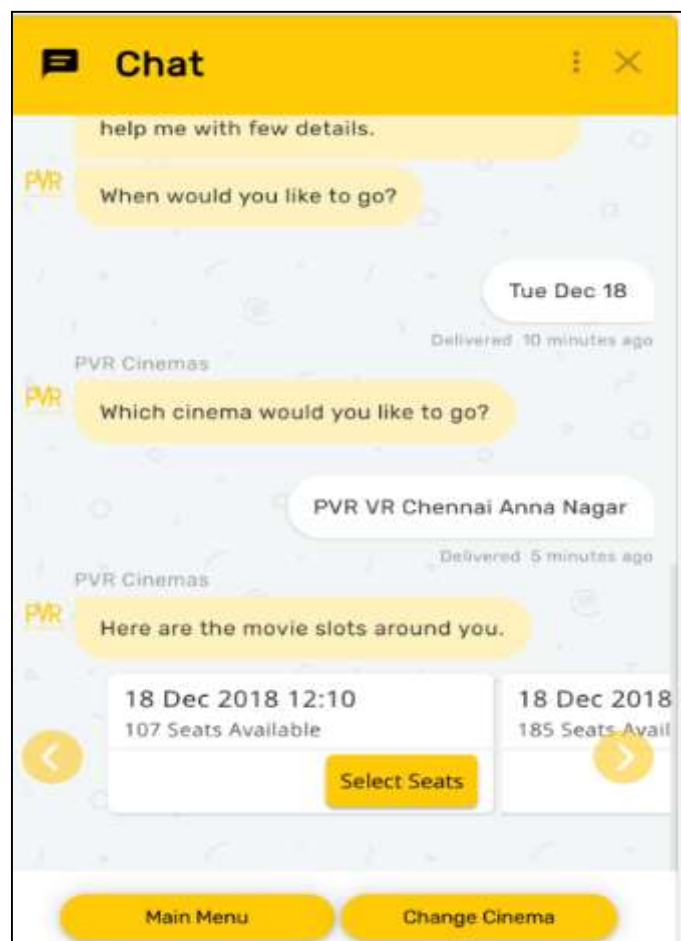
Chat

help me with few details.

PVR

When would you like to go?

Tue Dec 18

Delivered 10 minutes ago

PVR Cinemas

PVR

Which cinema would you like to go?

PVR VR Chennai Anna Nagar

Delivered 5 minutes ago

PVR Cinemas

PVR

Here are the movie slots around you.

18 Dec 2018 12:10
107 Seats Available
Select Seats

18 Dec 2018
185 Seats Avail

Main Menu

Change Cinema